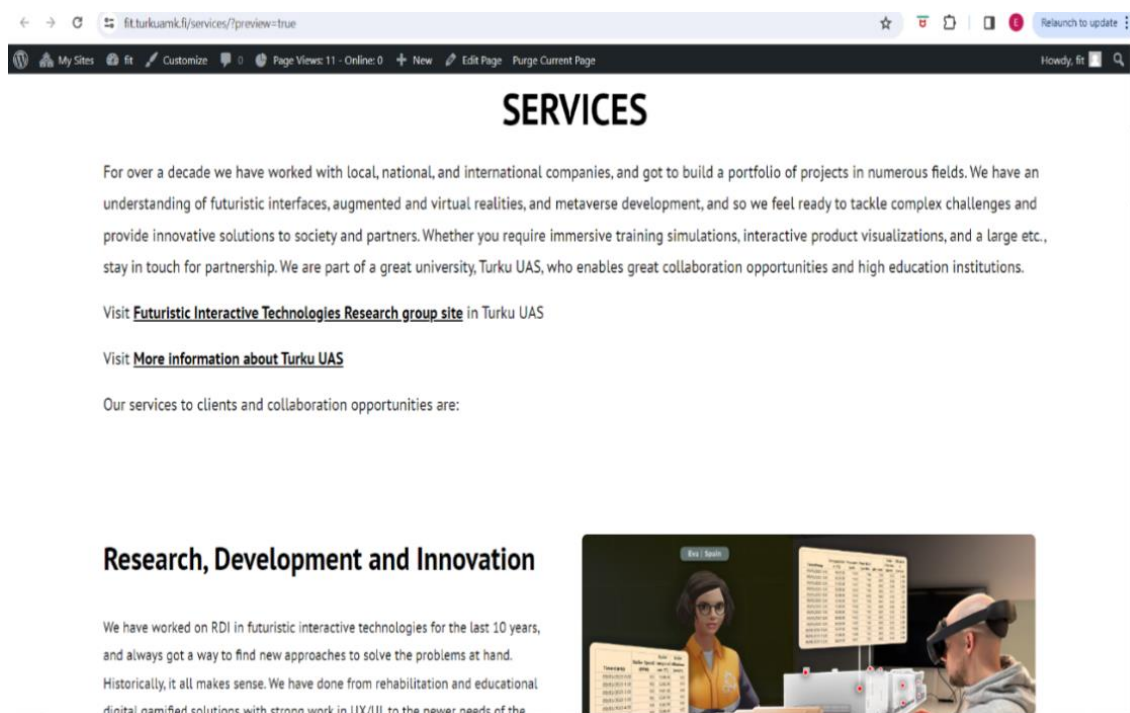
fit.turkuamk.fi/services/?preview=true

Relaunch to update

My Sites fit Customize 0 Page Views: 11 - Online: 0 New Edit Page Purge Current Page

Howdy, fit

SERVICES

For over a decade we have worked with local, national, and international companies, and got to build a portfolio of projects in numerous fields. We have an understanding of futuristic interfaces, augmented and virtual realities, and metaverse development, and so we feel ready to tackle complex challenges and provide innovative solutions to society and partners. Whether you require immersive training simulations, interactive product visualizations, and a large etc., stay in touch for partnership. We are part of a great university, Turku UAS, who enables great collaboration opportunities and high education institutions.

Visit Futuristic Interactive Technologies Research group site in Turku UAS

Visit More information about Turku UAS

Our services to clients and collaboration opportunities are:

Research, Development and Innovation

We have worked on RDI in futuristic interactive technologies for the last 10 years, and always got a way to find new approaches to solve the problems at hand. Historically, it all makes sense. We have done from rehabilitation and educational digital gamified solutions with strong work in UX/UI to the newer needs of the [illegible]

Eva | Spuin